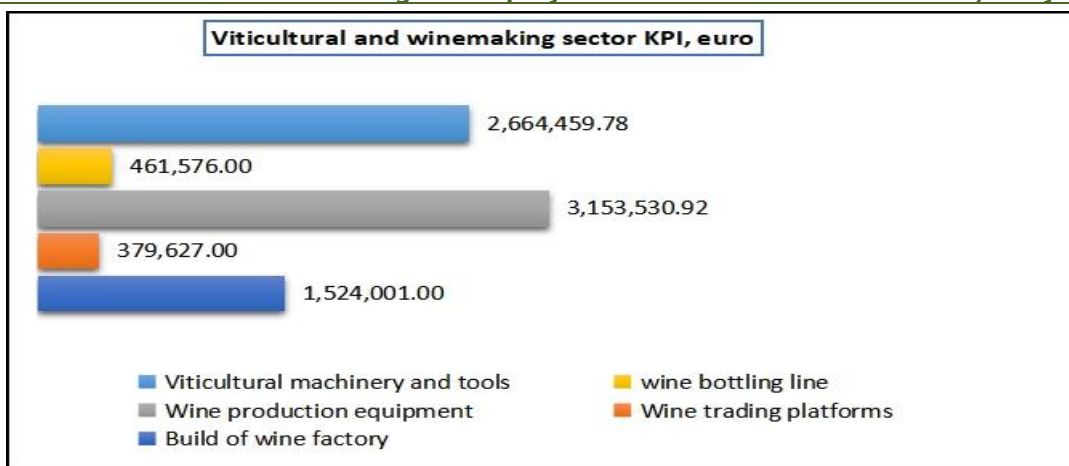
Viticultural and winemaking sector KPI, euro

2,664,459.78
461,576.00
3,153,530.92
379,627.00
1,524,001.00

Viticultural machinery and tools
wine bottling line
Wine production equipment
Wine trading platforms
Build of wine factory